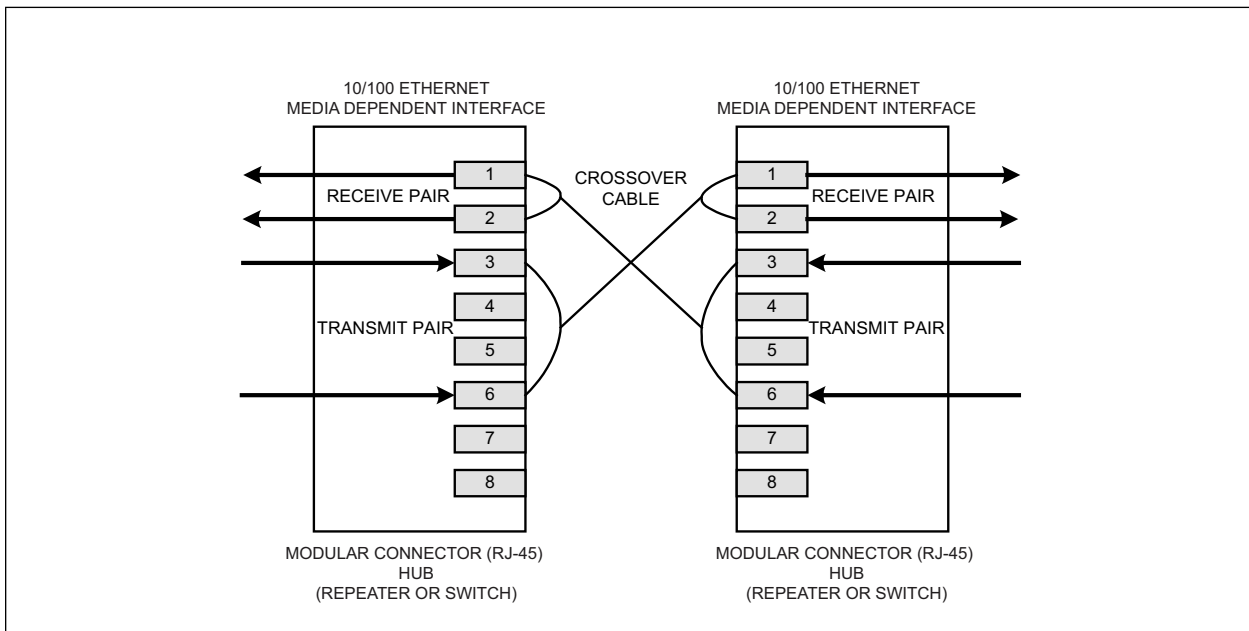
10/100 ETHERNET
MEDIA DEPENDENT INTERFACE

1
RECEIVE PAIR
2
3
4
TRANSMIT PAIR
5
6
7
8

MODULAR CONNECTOR (RJ-45)
HUB
(REPEATER OR SWITCH)

CROSSOVER
CABLE

10/100 ETHERNET
MEDIA DEPENDENT INTERFACE

1
RECEIVE PAIR
2
3
4
TRANSMIT PAIR
5
6
7
8

MODULAR CONNECTOR (RJ-45)
HUB
(REPEATER OR SWITCH)